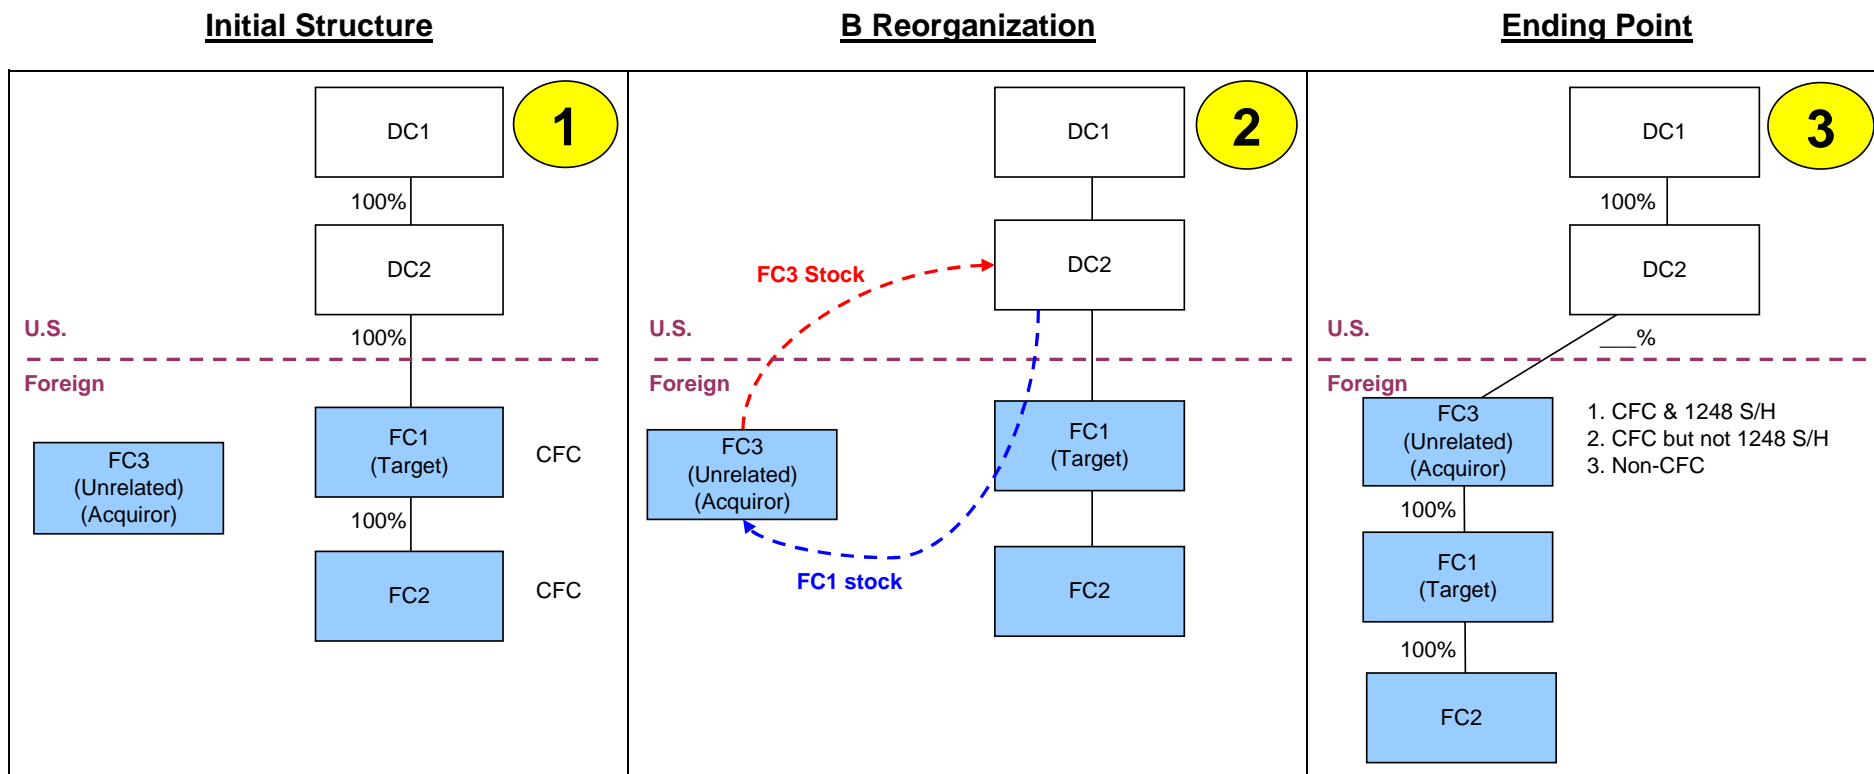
Initial Structure

1

DC1

100%

DC2

U.S.

100%

Foreign

FC3 (Unrelated) (Acquiror)

FC1 (Target)

CFC

100%

FC2

CFC

B Reorganization

2

DC1

FC3 Stock

DC2

U.S.

Foreign

FC3 (Unrelated) (Acquiror)

FC1 (Target)

FC1 stock

FC2

Ending Point

3

DC1

100%

DC2

U.S.

___%

Foreign

FC3 (Unrelated) (Acquiror)

1. CFC & 1248 S/H
2. CFC but not 1248 S/H
3. Non-CFC

100%

FC1 (Target)

100%

FC2